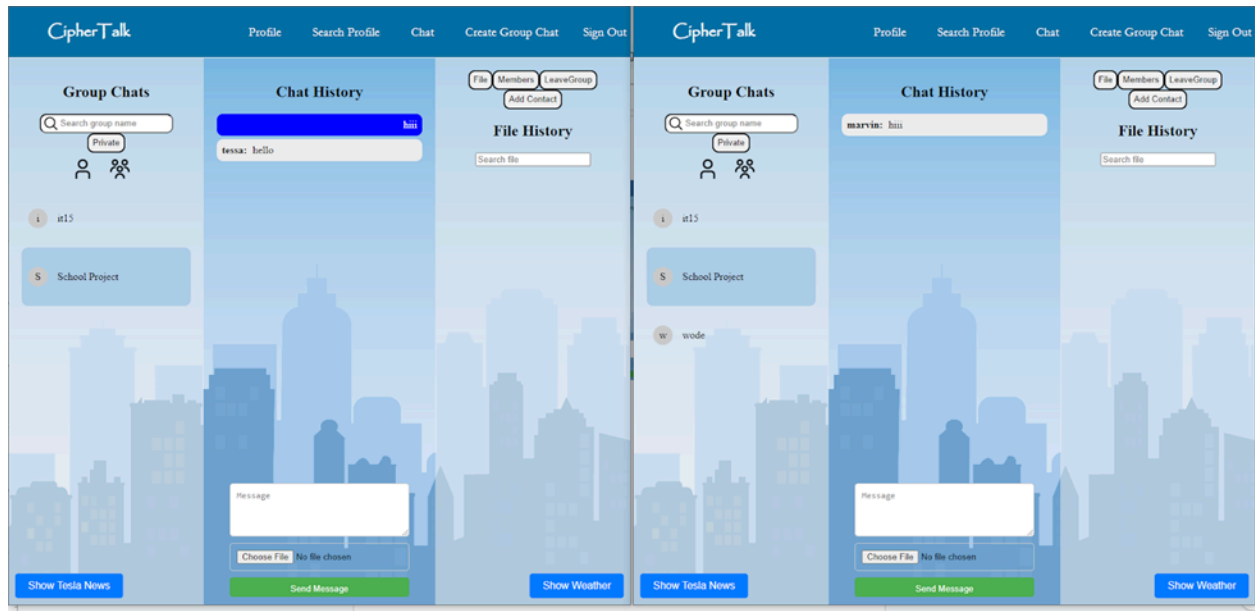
CipherTalk

Profile Search Profile Chat Create Group Chat Sign Out

Group Chats

Search group name

Private

i it15

S School Project

Chat History

hiii

tessa: hello

Message

Choose File No file chosen

Send Message

File Members LeaveGroup Add Contact

File History

Search file

Show Tesla News

Show Weather

CipherTalk

Profile Search Profile Chat Create Group Chat Sign Out

Group Chats

Search group name

Private

i it15

S School Project

w wode

Chat History

marvin: hiii

Message

Choose File No file chosen

Send Message

File Members LeaveGroup Add Contact

File History

Search file

Show Tesla News

Show Weather